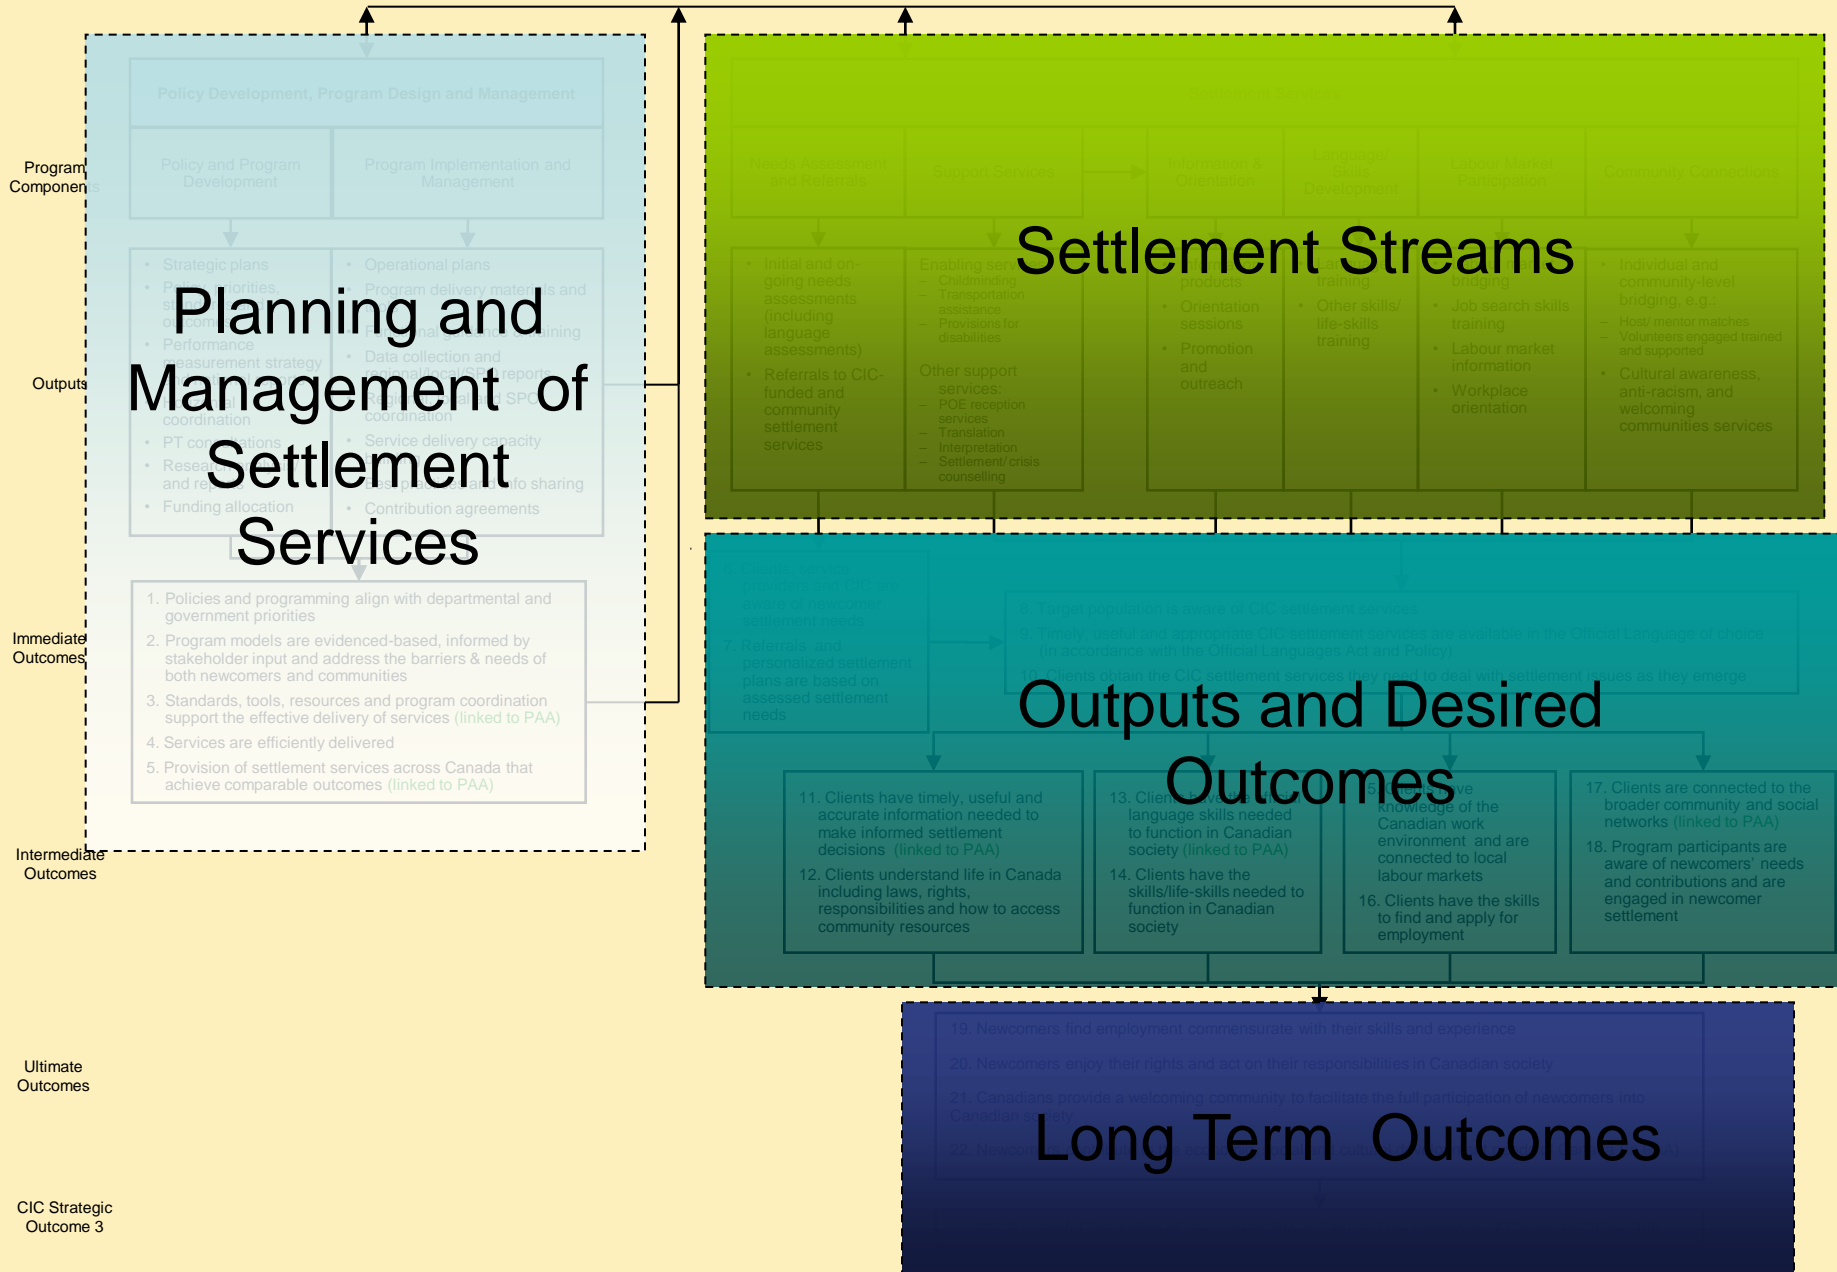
Program Components

Outputs

Immediate Outcomes

Intermediate Outcomes

Ultimate Outcomes

CIC Strategic Outcome 3

Policy Development, Program Design and Management

Policy and Program Development

Program Implementation and Management

Strategic plans
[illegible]
Performance measurement strategy
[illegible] coordination
PT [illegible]
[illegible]
Funding allocation

Operational plans
Program delivery materials and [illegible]
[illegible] training
Data collection and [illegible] reports
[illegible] coordination
Service delivery capacity
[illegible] info sharing
Contribution agreements

Planning and Management of Settlement Services

1. Policies and programming align with departmental and government priorities
2. Program models are evidenced-based, informed by stakeholder input and address the barriers & needs of both newcomers and communities
3. Standards, tools, resources and program coordination support the effective delivery of services (linked to PAA)
4. Services are efficiently delivered
5. Provision of settlement services across Canada that achieve comparable outcomes (linked to PAA)

Settlement Services

Needs Assessment and Referrals

Support Services

Information & Orientation

Language/ Skill Development

Labour Market Participation

Community Connections

Settlement Streams

Initial and on-going needs assessments (including language assessments)
Referrals to CIC-funded and community settlement services

Enabling services
– Childminding
– Transportation assistance
– Provisions for disabilities
Other support services:
– POE reception services
– Translation
– Interpretation
– Settlement/ crisis counselling

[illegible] products
Orientation sessions
Promotion and outreach

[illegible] training
Other skills/ life-skills training

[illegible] bridging
Job search skills training
Labour market information
Workplace orientation

Individual and community-level bridging, e.g.:
– Host/ mentor matches
– Volunteers engaged trained and supported
Cultural awareness, anti-racism, and welcoming communities services

6. Clients, service providers and CIC are aware of newcomer settlement needs
7. Referrals and personalized settlement plans are based on assessed settlement needs

8. Target population is aware of CIC settlement services
9. Timely, useful and appropriate CIC settlement services are available in the Official Language of choice (in accordance with the Official Languages Act and Policy)
10. Clients obtain the CIC settlement services they need to deal with settlement issues as they emerge

Outputs and Desired Outcomes

11. Clients have timely, useful and accurate information needed to make informed settlement decisions (linked to PAA)
12. Clients understand life in Canada including laws, rights, responsibilities and how to access community resources

13. Clients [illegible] language skills needed to function in Canadian society (linked to PAA)
14. Clients have the skills/life-skills needed to function in Canadian society

15. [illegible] have knowledge of the Canadian work environment and are connected to local labour markets
16. Clients have the skills to find and apply for employment

17. Clients are connected to the broader community and social networks (linked to PAA)
18. Program participants are aware of newcomers' needs and contributions and are engaged in newcomer settlement

19. Newcomers find employment commensurate with their skills and experience
20. Newcomers enjoy their rights and act on their responsibilities in Canadian society
21. Canadians provide a welcoming community to facilitate the full participation of newcomers into Canadian society
22. Newcomers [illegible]

Long Term Outcomes